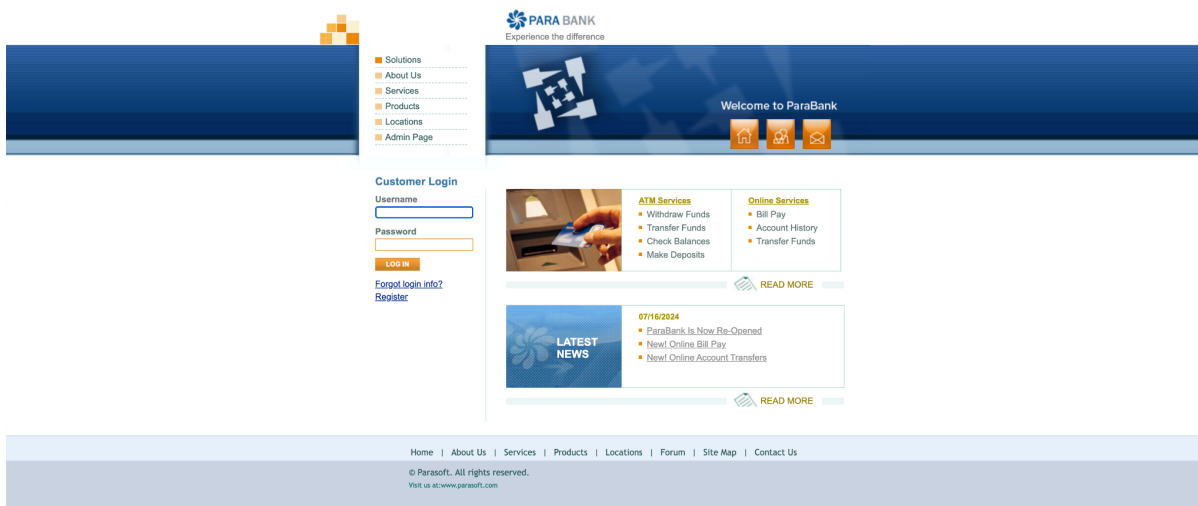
PARA BANK
Experience the difference

Solutions
About Us
Services
Products
Locations
Admin Page

Welcome to ParaBank

Customer Login
Username
Password
LOG IN
Forgot login info?
Register

ATM Services
Withdraw Funds
Transfer Funds
Check Balances
Make Deposits

Online Services
Bill Pay
Account History
Transfer Funds

READ MORE

LATEST NEWS

07/16/2024
ParaBank Is Now Re-Opened
New! Online Bill Pay
New! Online Account Transfers

READ MORE

Home | About Us | Services | Products | Locations | Forum | Site Map | Contact Us

© Parasoft. All rights reserved.
Visit us at:www.parasoft.com